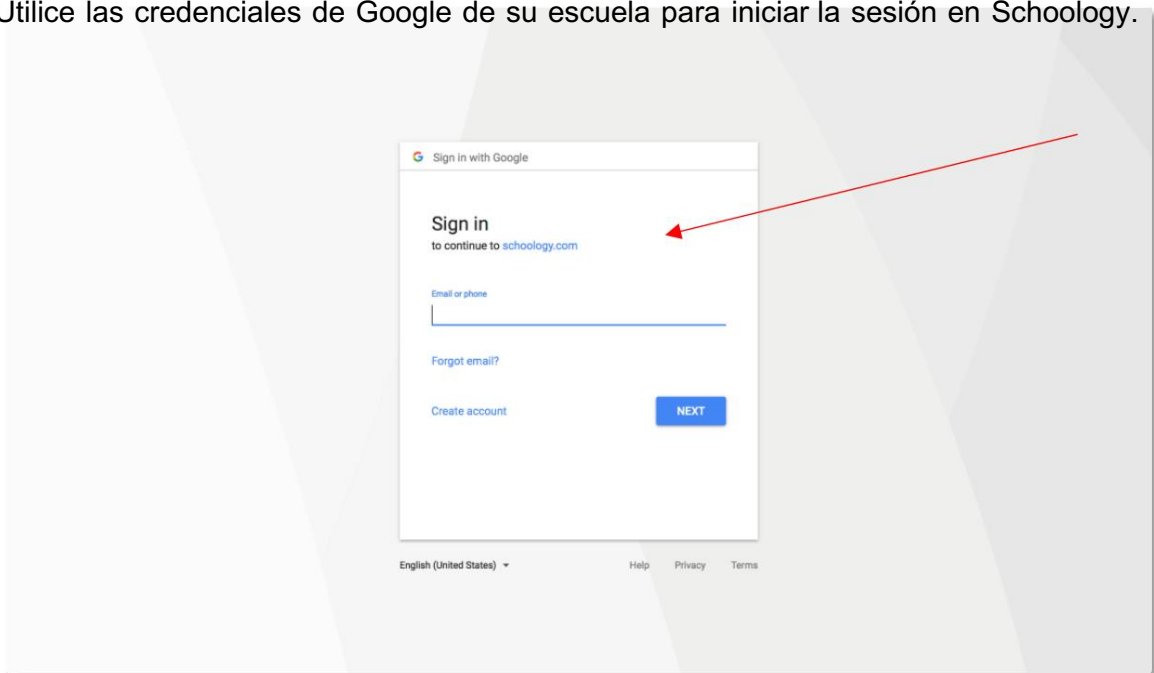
Utilice las credenciales de Google de su escuela para iniciar la sesión en Schoology.

G Sign in with Google

Sign in
to continue to schoology.com

Email or phone

Forgot email?

Create account

NEXT

English (United States)

Help Privacy Terms